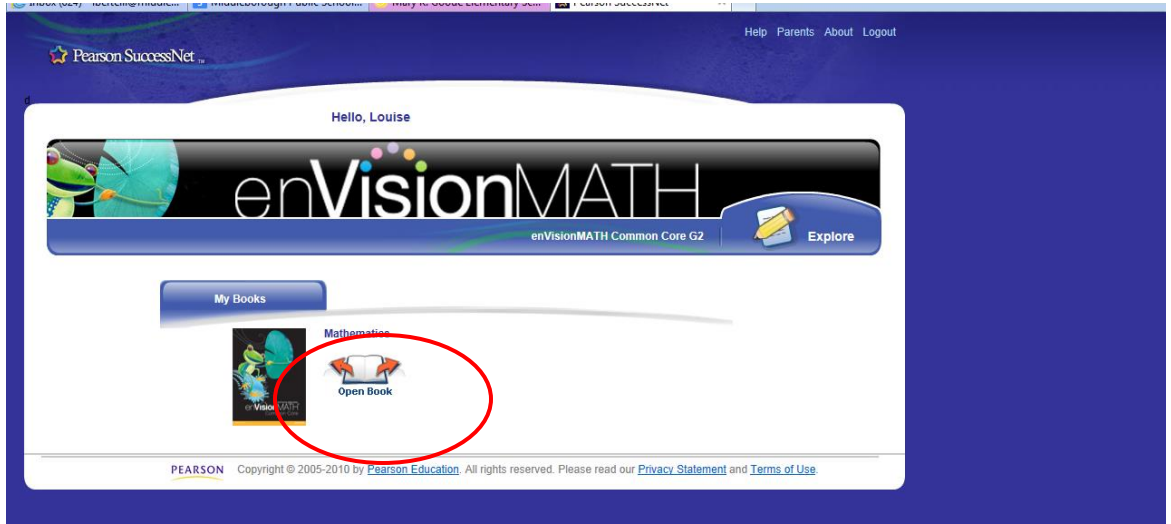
Inbox (624) - lbertelli@middle... | Middleborough Public School... | Mary K. Goode Elementary Sc... | Pearson SuccessNet

Pearson SuccessNet

Help Parents About Logout

Hello, Louise

enVisionMATH

enVisionMATH Common Core G2

Explore

My Books

Mathematics

enVisionMATH Common Core

Open Book

PEARSON Copyright © 2005-2010 by Pearson Education. All rights reserved. Please read our Privacy Statement and Terms of Use.